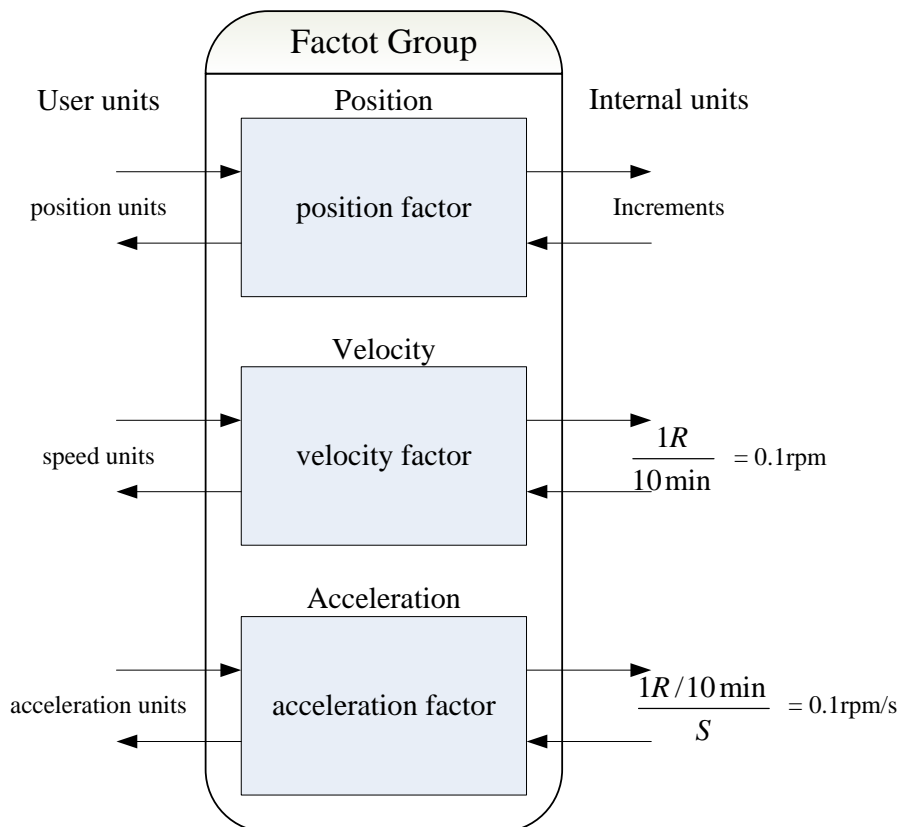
Factot Group

User units

Position

Internal units

position units

position factor

Increments

Velocity

speed units

velocity factor

$\frac{1R}{10\min}$ = 0.1rpm

Acceleration

acceleration units

acceleration factor

$\frac{1R/10\min}{S}$ = 0.1rpm/s